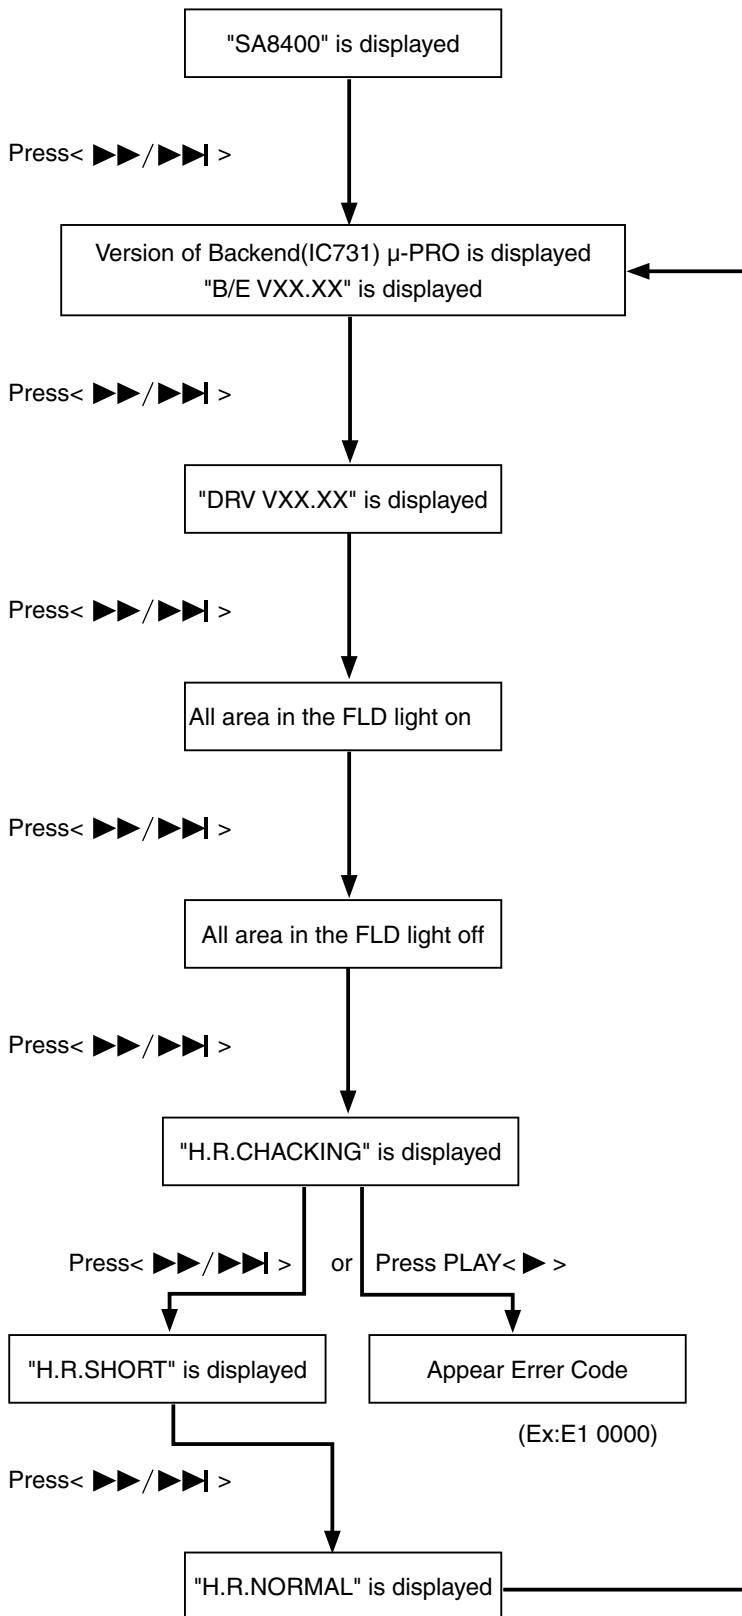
"SA8400" is displayed

Press< ▶▶/▶▶| >

Version of Backend(IC731) µ-PRO is displayed
"B/E VXX.XX" is displayed

Press< ▶▶/▶▶| >

"DRV VXX.XX" is displayed

Press< ▶▶/▶▶| >

All area in the FLD light on

Press< ▶▶/▶▶| >

All area in the FLD light off

Press< ▶▶/▶▶| >

"H.R.CHACKING" is displayed

Press< ▶▶/▶▶| >

or

Press PLAY< ▶ >

"H.R.SHORT" is displayed

Appear Errer Code

(Ex:E1 0000)

Press< ▶▶/▶▶| >

"H.R.NORMAL" is displayed